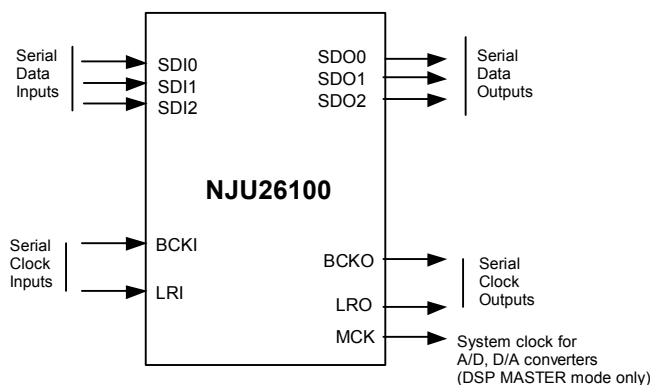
Serial Data Inputs

SDI0
SDI1
SDI2

SDO0
SDO1
SDO2

Serial Data Outputs

NJU26100

Serial Clock Inputs

BCKI
LRI

BCKO
LRO
MCK

Serial Clock Outputs

System clock for A/D, D/A converters (DSP MASTER mode only)